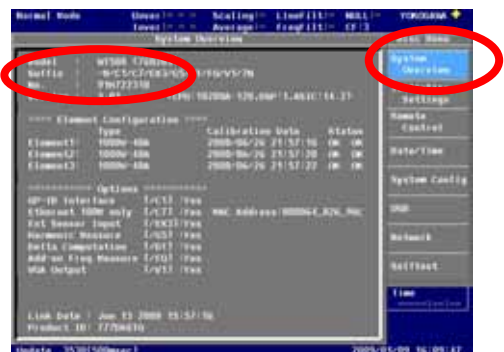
Normal Mode Uavg:--- Scaling:-- LineFilt:-- NULL:-- YOKOGAWA
Iavg:--- Average:-- FreqFilt:-- CF:3
System Overview

Model : WT500 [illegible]
Suffix : -M-C1/C7/EX2/G5/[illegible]/G6/V1/7M
No. : 9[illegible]
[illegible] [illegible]FPG:102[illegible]BA 120.0MP 1.4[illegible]IC:14.27

==== Element Configuration ====
Type Calibration Date Status
Element1: 1000V-40A 2008/06/26 21:57:16 OK OK
Element2: 1000V-40A 2008/06/26 21:57:18 OK OK
Element3: 1000V-40A 2008/06/26 21:57:22 OK OK

========== Options ==========
GP-IB Interface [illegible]/C1] :Yes
Ethernet 100M only [/C7] :Yes MAC Address:0000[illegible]
Ext Sensor Input [/EX2] :Yes
Harmonic Measure [/G5] :Yes
Delta Computation [/DT] :Yes
Add-on Freq Measure [/FQ] :Yes
VGA Output [/V1] :Yes

Link Date : Jun 13 2008 15:57:56
Product ID: 7770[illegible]

Update 2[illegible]/500msec) 2009/05/09 16:09:47

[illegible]
System Overview
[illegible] Settings
Remote Control
Date/Time
System Config
USB
Network
Selftest
Time
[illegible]